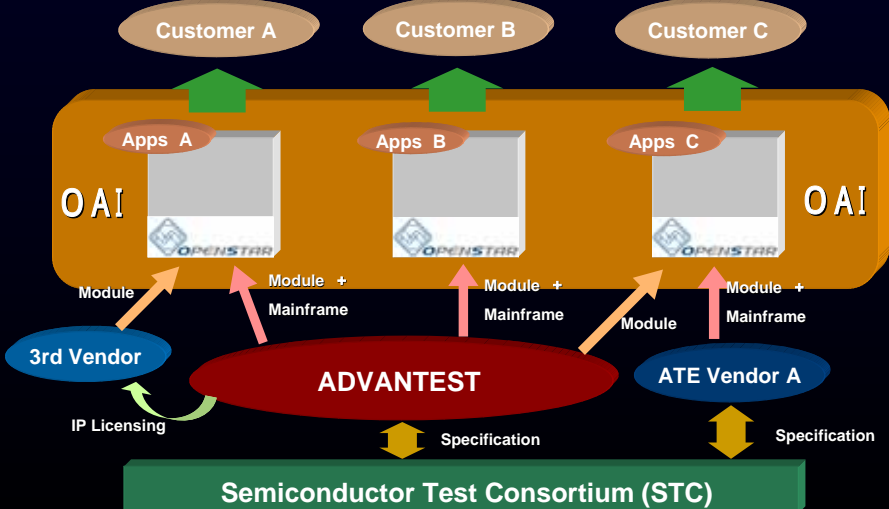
Customer A

Customer B

Customer C

Apps A

Apps B

Apps C

OAI

OAI

OPENSTAR

OPENSTAR

OPENSTAR

Module

Module + Mainframe

Module + Mainframe

Module

Module + Mainframe

3rd Vendor

ADVANTEST

ATE Vendor A

IP Licensing

Specification

Specification

Semiconductor Test Consortium (STC)